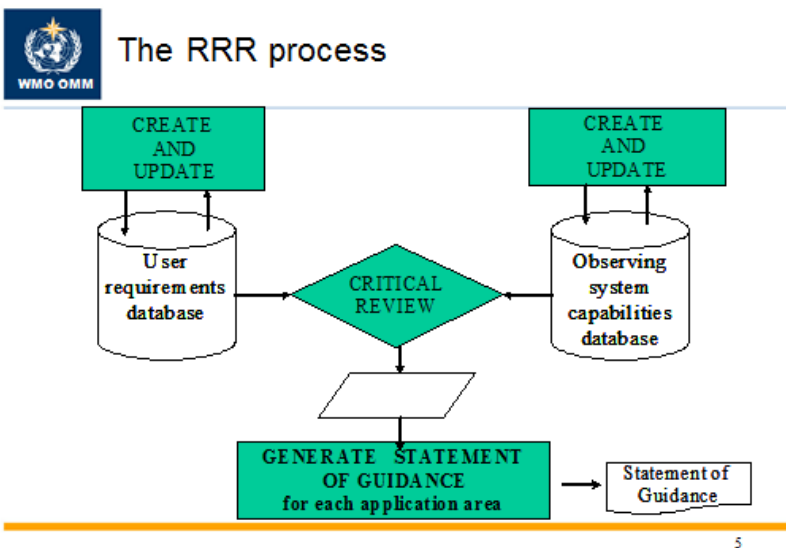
WMO OMM

The RRR process

CREATE AND UPDATE

CREATE AND UPDATE

User requirements database

CRITICAL REVIEW

Observing system capabilities database

GENERATE STATEMENT OF GUIDANCE for each application area

Statement of Guidance

5